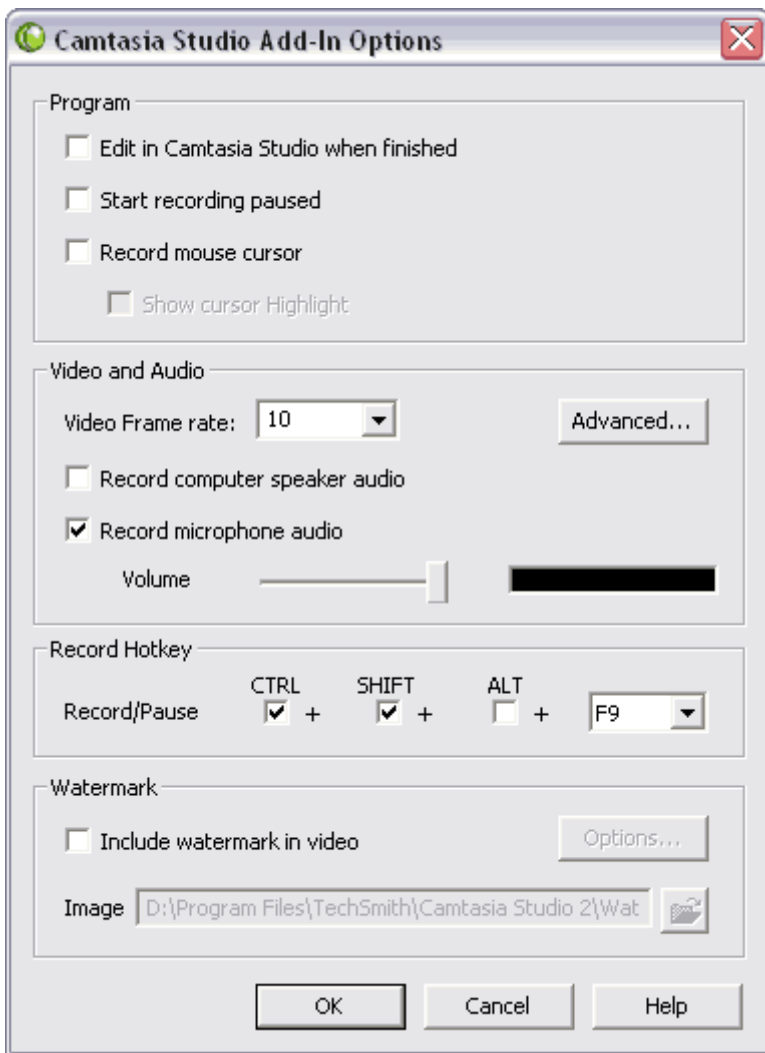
Camtasia Studio Add-In Options

Program

Edit in Camtasia Studio when finished

Start recording paused

Record mouse cursor

Show cursor Highlight

Video and Audio

Video Frame rate: 10

Advanced...

Record computer speaker audio

Record microphone audio

Volume

Record Hotkey

CTRL SHIFT ALT

Record/Pause + + + F9

Watermark

Include watermark in video

Options...

Image D:\Program Files\TechSmith\Camtasia Studio 2\Wat

OK Cancel Help